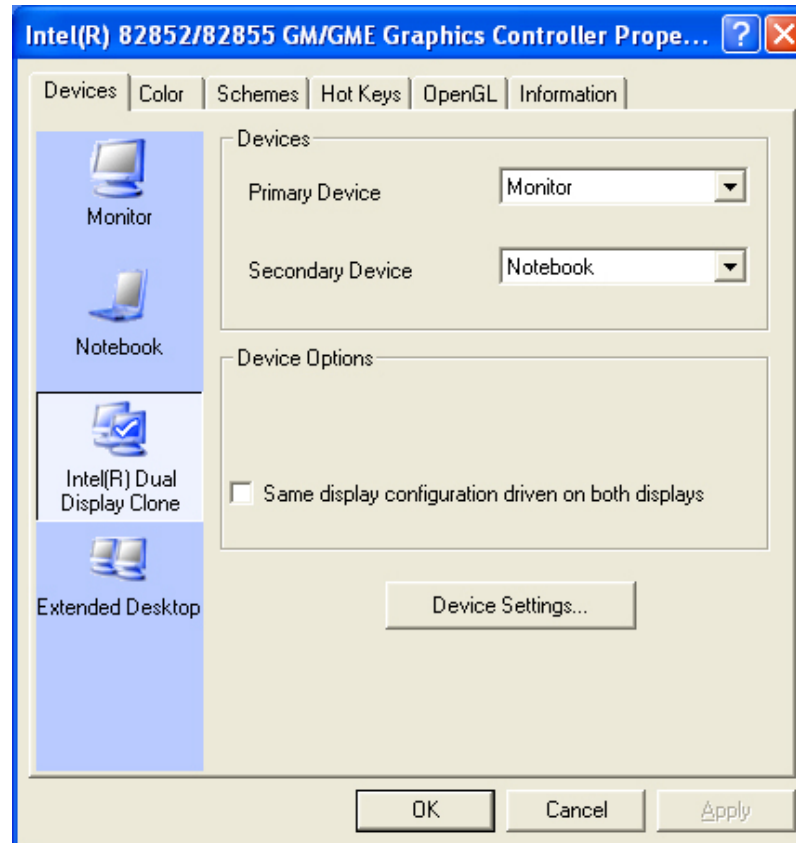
Intel(R) 82852/82855 GM/GME Graphics Controller Prope... ? X

Devices | Color | Schemes | Hot Keys | OpenGL | Information

Monitor

Notebook

Intel(R) Dual Display Clone

Extended Desktop

Devices

Primary Device Monitor

Secondary Device Notebook

Device Options

Same display configuration driven on both displays

Device Settings...

OK Cancel Apply